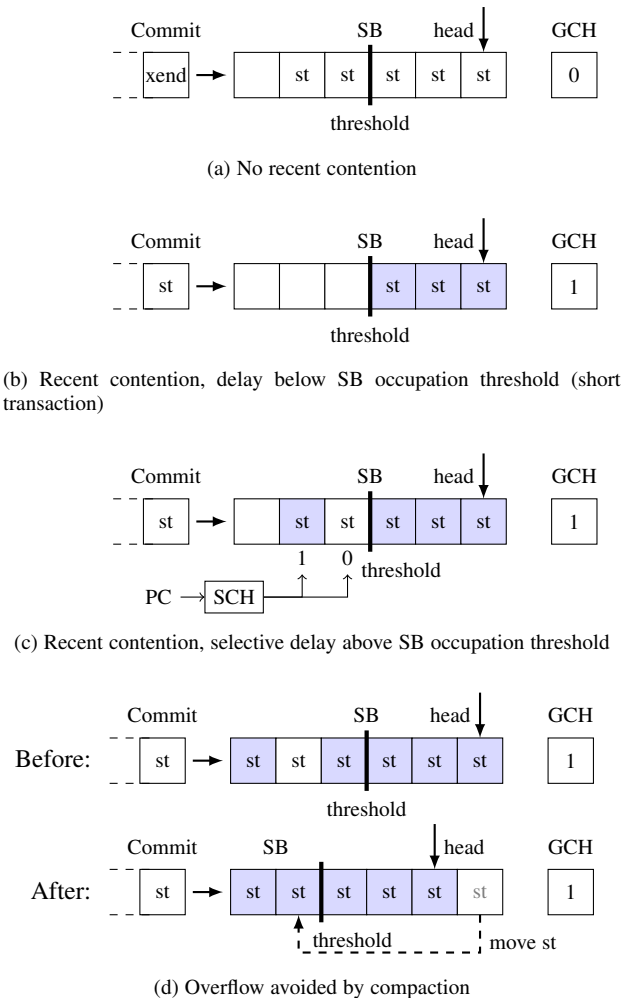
Commit SB head GCH

xend st st st st st 0

threshold

(a) No recent contention

Commit SB head GCH

st st st st 1

threshold

(b) Recent contention, delay below SB occupation threshold (short transaction)

Commit SB head GCH

st st st st st st 1

1 0 threshold

PC → SCH

(c) Recent contention, selective delay above SB occupation threshold

Commit SB head GCH

Before: st st st st st st st 1

threshold

Commit SB head GCH

After: st st st st st st st 1

threshold move st

(d) Overflow avoided by compaction